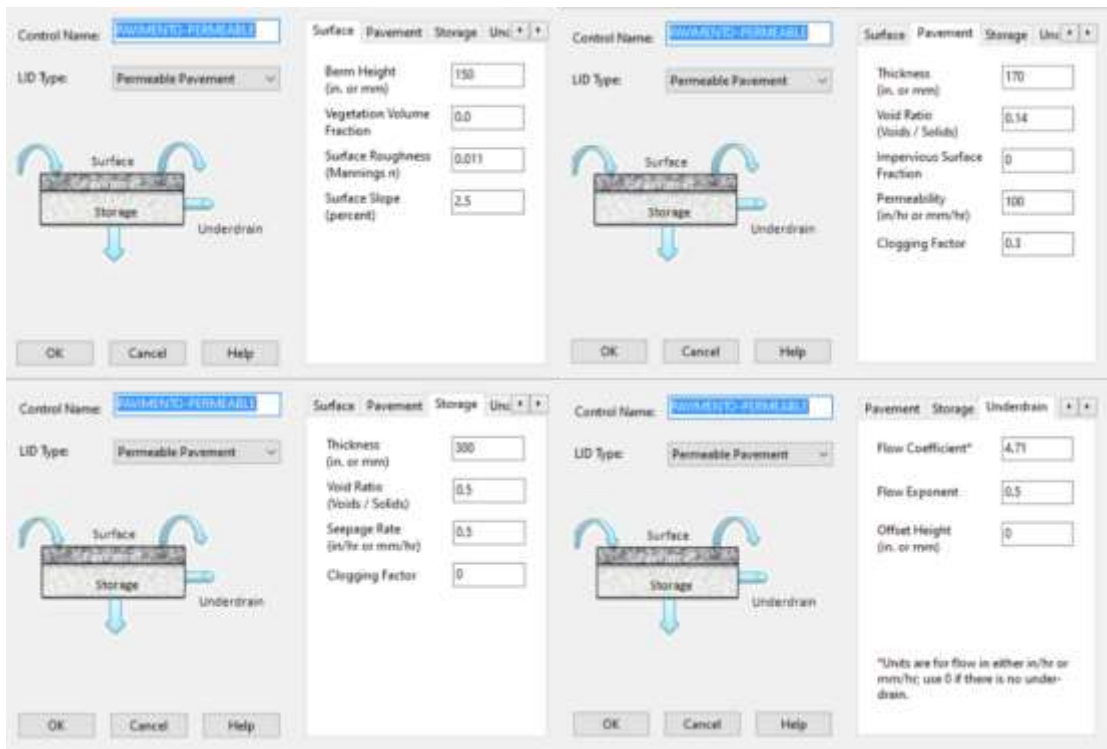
Control Name: PAVIMENTO-PERMEABLE

LID Type: Permeable Pavement

Surface

Storage

Underdrain

OK Cancel Help

Surface Pavement Storage Unc

Berm Height (in. or mm) 150

Vegetation Volume Fraction 0.0

Surface Roughness (Mannings n) 0.011

Surface Slope (percent) 2.5

Control Name: PAVIMENTO-PERMEABLE

LID Type: Permeable Pavement

Surface

Storage

Underdrain

OK Cancel Help

Surface Pavement Storage Unc

Thickness (in. or mm) 170

Void Ratio (Voids / Solids) 0.14

Impervious Surface Fraction 0

Permeability (in/hr or mm/hr) 100

Clogging Factor 0.3

Control Name: PAVIMENTO-PERMEABLE

LID Type: Permeable Pavement

Surface

Storage

Underdrain

OK Cancel Help

Surface Pavement Storage Unc

Thickness (in. or mm) 300

Void Ratio (Voids / Solids) 0.5

Seepage Rate (in/hr or mm/hr) 0.5

Clogging Factor 0

Control Name: PAVIMENTO-PERMEABLE

LID Type: Permeable Pavement

Surface

Storage

Underdrain

OK Cancel Help

Pavement Storage Underdrain

Flow Coefficient* 4.71

Flow Exponent 0.5

Offset Height (in. or mm) 0

*Units are for flow in either in/hr or mm/hr; use 0 if there is no underdrain.